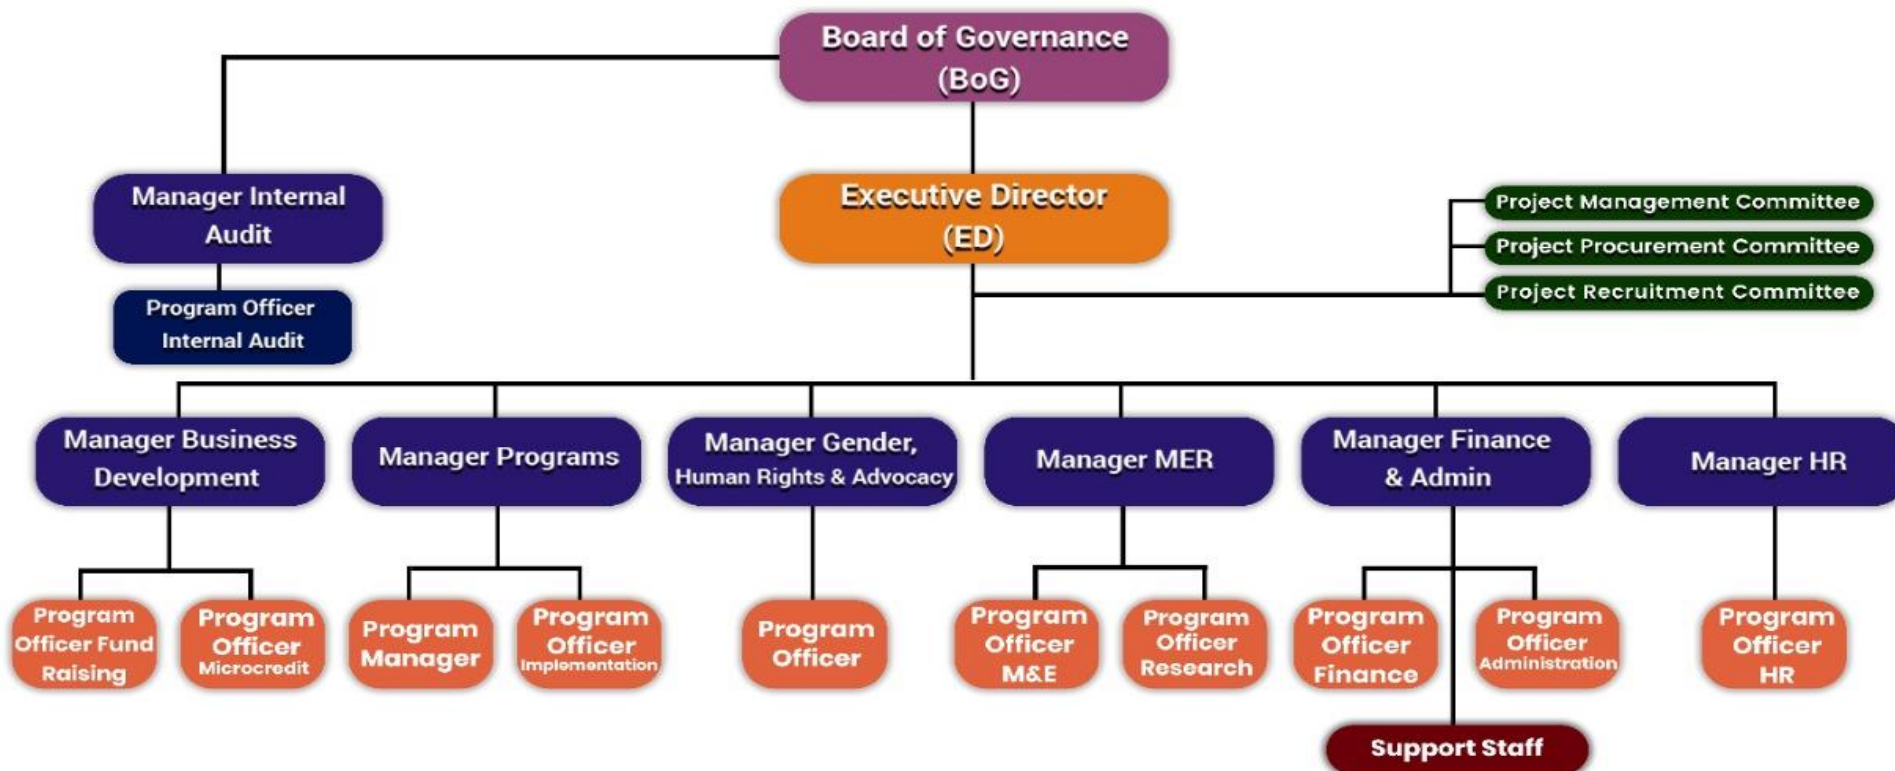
Board of Governance (BoG)

Manager Internal Audit

Program Officer Internal Audit

Executive Director (ED)

Project Management Committee

Project Procurement Committee

Project Recruitment Committee

Manager Business Development

Manager Programs

Manager Gender, Human Rights & Advocacy

Manager MER

Manager Finance & Admin

Manager HR

Program Officer Fund Raising

Program Officer Microcredit

Program Manager

Program Officer Implementation

Program Officer

Program Officer M&E

Program Officer Research

Program Officer Finance

Program Officer Administration

Program Officer HR

Support Staff